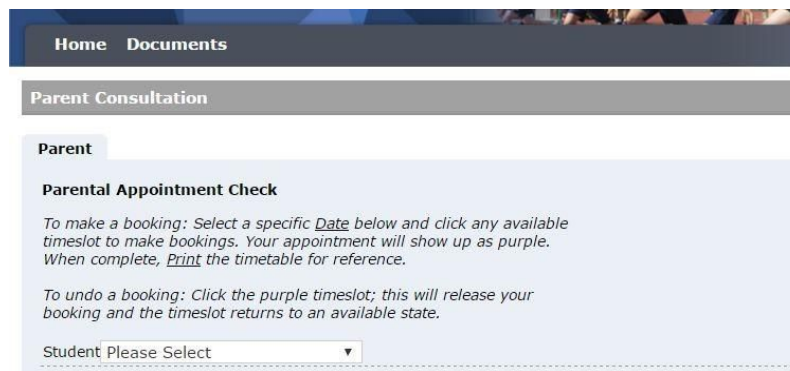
Home Documents

Parent Consultation

Parent

Parental Appointment Check

To make a booking: Select a specific Date below and click any available timeslot to make bookings. Your appointment will show up as purple. When complete, Print the timetable for reference.

To undo a booking: Click the purple timeslot; this will release your booking and the timeslot returns to an available state.

Student Please Select ▼